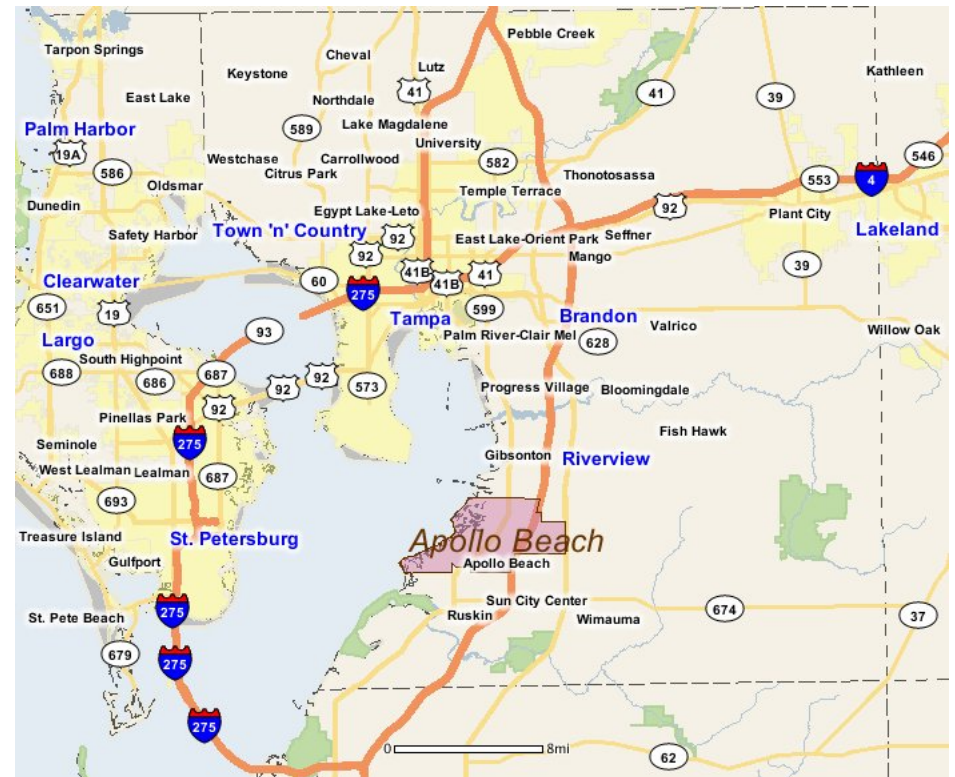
Tarpon Springs
Cheval
Pebble Creek
Keystone
Lutz
41
Kathleen
East Lake
Northdale
41
39
Palm Harbor
589
Lake Magdalene
University
546
19A
Westchase
Carrollwood
582
553
4
586
Oldsmar
Citrus Park
Thonotosassa
Temple Terrace
Dunedin
Egypt Lake-Leto
92
Plant City
Safety Harbor
Town 'n' Country
92
Seffner
Lakeland
92
East Lake-Orient Park
Mango
Clearwater
41B
41
39
60
275
41B
651
19
Tampa
599
Brandon
93
Valrico
Palm River-Clair Mel
Willow Oak
Largo
628
South Highpoint
687
688
686
92
92
573
Progress Village
Bloomingdale
92
Pinellas Park
275
Seminole
Fish Hawk
Gibsonton
Riverview
West Lealman
Lealman
687
693
Apollo Beach
Treasure Island
St. Petersburg
Apollo Beach
Gulfport
Sun City Center
674
37
Ruskin
Wimauma
275
St. Pete Beach
679
275
275
0
8mi
62